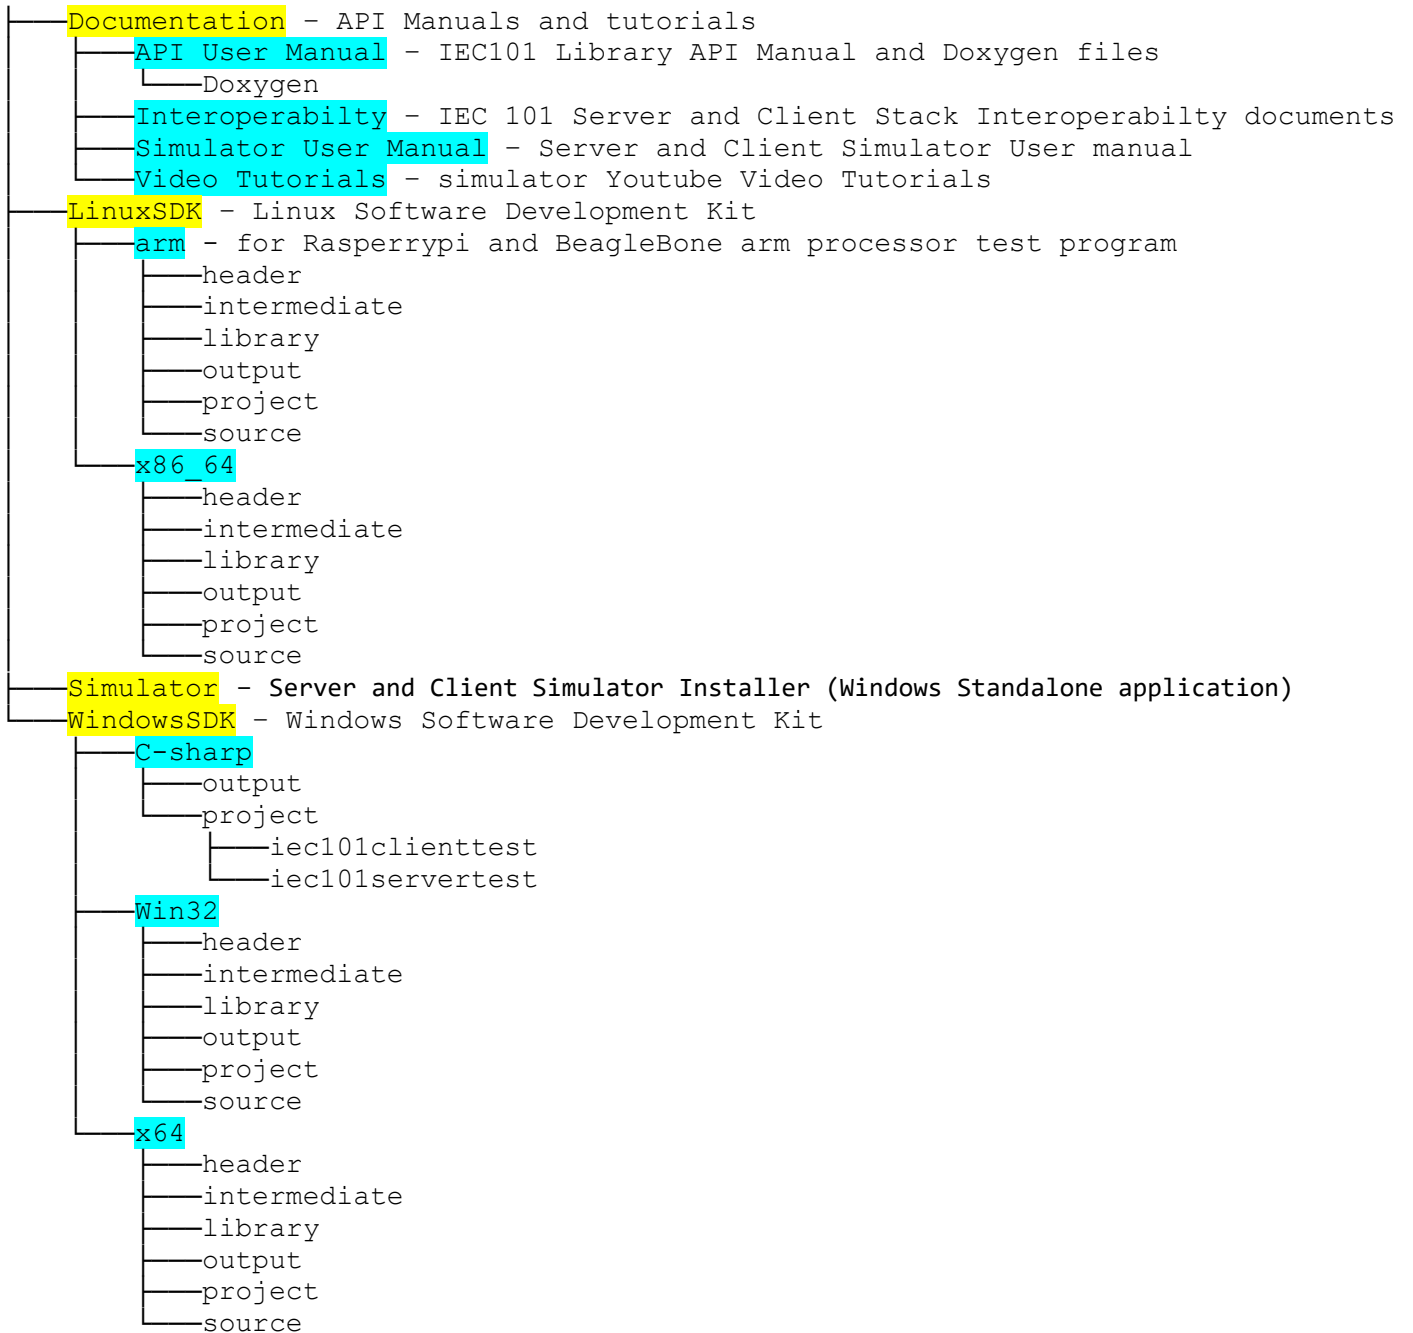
├──Documentation – API Manuals and tutorials
│ ├──API User Manual – IEC101 Library API Manual and Doxygen files
│ │ └──Doxygen
│ ├──Interoperabilty – IEC 101 Server and Client Stack Interoperabilty documents
│ ├──Simulator User Manual – Server and Client Simulator User manual
│ └──Video Tutorials – simulator Youtube Video Tutorials
├──LinuxSDK – Linux Software Development Kit
│ ├──arm – for Rasperrypi and BeagleBone arm processor test program
│ │ ├──header
│ │ ├──intermediate
│ │ ├──library
│ │ ├──output
│ │ ├──project
│ │ └──source
│ └──x86_64
│ ├──header
│ ├──intermediate
│ ├──library
│ ├──output
│ ├──project
│ └──source
├──Simulator – Server and Client Simulator Installer (Windows Standalone application)
└──WindowsSDK – Windows Software Development Kit
├──C-sharp
│ ├──output
│ └──project
│ ├──iec101clienttest
│ └──iec101servertest
├──Win32
│ ├──header
│ ├──intermediate
│ ├──library
│ ├──output
│ ├──project
│ └──source
└──x64
├──header
├──intermediate
├──library
├──output
├──project
└──source